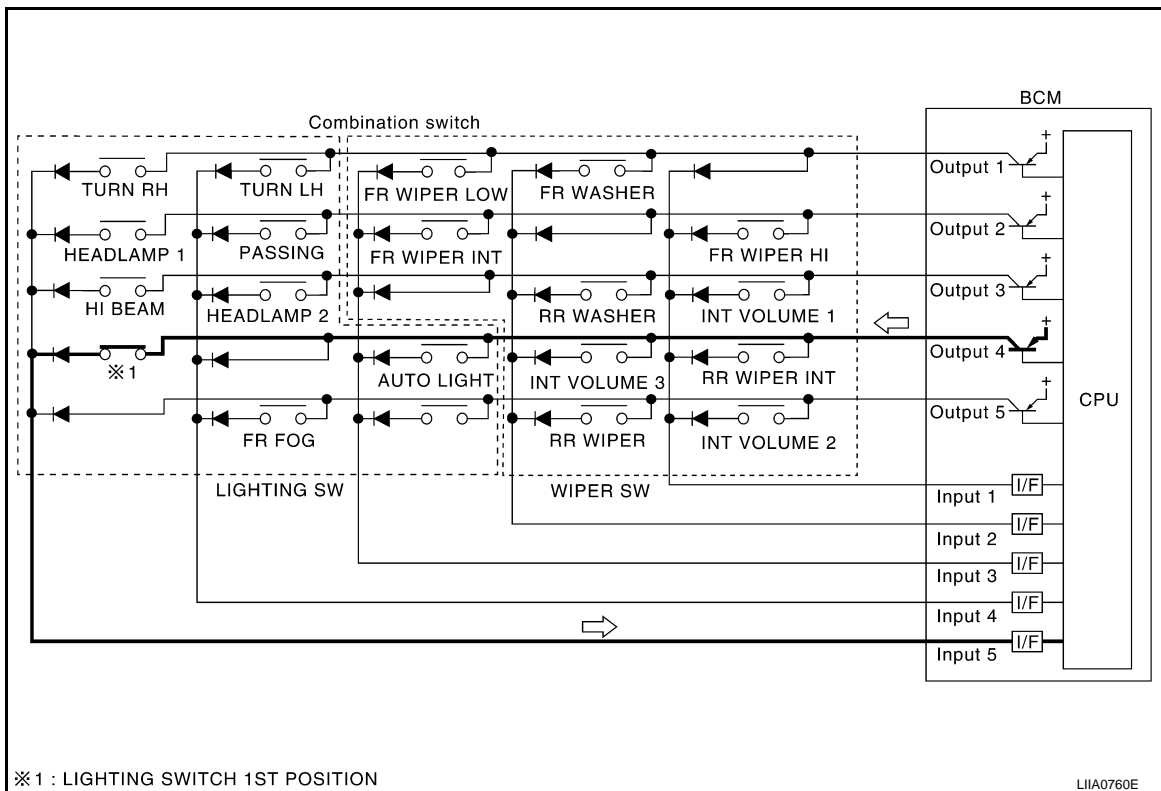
Combination switch

BCM

TURN RH
TURN LH
FR WIPER LOW
FR WASHER
HEADLAMP 1
PASSING
FR WIPER INT
FR WIPER HI
HI BEAM
HEADLAMP 2
RR WASHER
INT VOLUME 1
※1
AUTO LIGHT
INT VOLUME 3
RR WIPER INT
FR FOG
RR WIPER
INT VOLUME 2

LIGHTING SW
WIPER SW

Output 1
Output 2
Output 3
Output 4
Output 5
CPU
I/F
Input 1
I/F
Input 2
I/F
Input 3
I/F
Input 4
I/F
Input 5

※1 : LIGHTING SWITCH 1ST POSITION

LIIA0760E